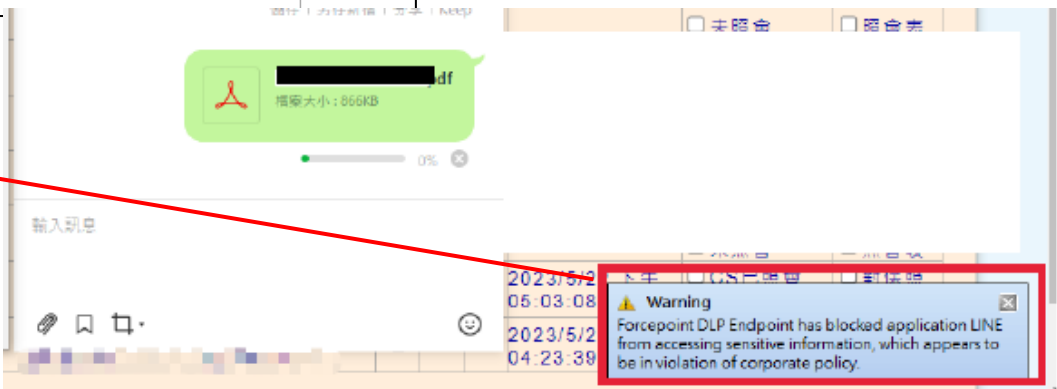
df
檔案大小：866KB
0%
輸入訊息
2023/5/2
05:03:08
2023/5/2
04:23:39
未照會
照會表
CS已處理
Warning
Forcepoint DLP Endpoint has blocked application LINE from accessing sensitive information, which appears to be in violation of corporate policy.